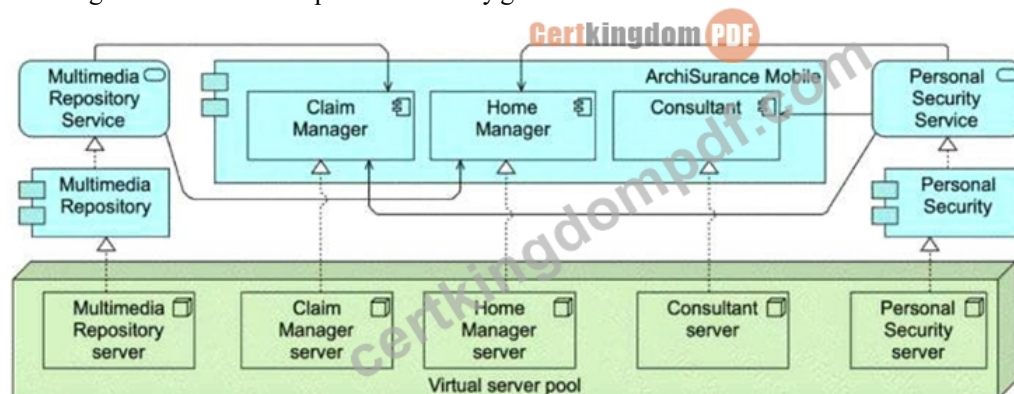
Certkingdom PDF

certkingdompdf.com

Multimedia Repository Service

ArchiSurance Mobile

Claim Manager

Home Manager

Consultant

Personal Security Service

Multimedia Repository

Personal Security

Multimedia Repository server

Claim Manager server

Home Manager server

Consultant server

Personal Security server

Virtual server pool